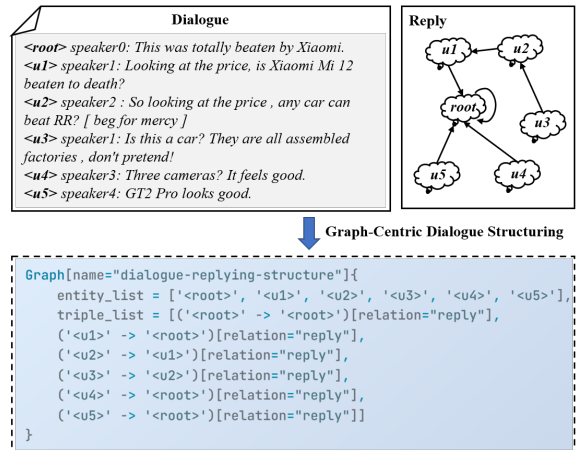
Dialogue

<root> speaker0: This was totally beaten by Xiaomi.
<u1> speaker1: Looking at the price, is Xiaomi Mi 12 beaten to death?
<u2> speaker2 : So looking at the price , any car can beat RR? [ beg for mercy ]
<u3> speaker1: Is this a car? They are all assembled factories , don't pretend!
<u4> speaker3: Three cameras? It feels good.
<u5> speaker4: GT2 Pro looks good.

Reply

u1
u2
root
u3
u5
u4

Graph-Centric Dialogue Structuring

Graph[name="dialogue-replying-structure"]{
entity_list = ['<root>', '<u1>', '<u2>', '<u3>', '<u4>', '<u5>'],
triple_list = [('<root>' -> '<root>')[relation="reply"],
('<u1>' -> '<root>')[relation="reply"],
('<u2>' -> '<u1>')[relation="reply"],
('<u3>' -> '<u2>')[relation="reply"],
('<u4>' -> '<root>')[relation="reply"],
('<u5>' -> '<root>')[relation="reply"]]
}